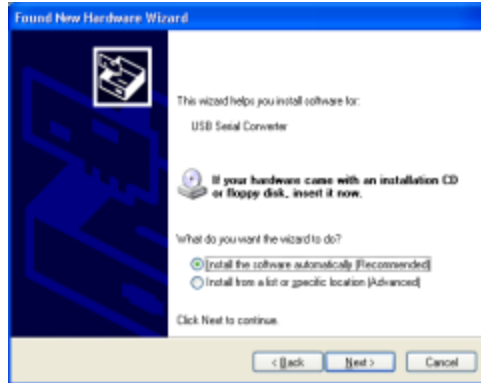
Found New Hardware Wizard

This wizard helps you install software for:

USB Serial Converter

If your hardware came with an installation CD or floppy disk, insert it now.

What do you want the wizard to do?

Install the software automatically (Recommended)

Install from a list or specific location (Advanced)

Click Next to continue.

< Back

Next >

Cancel